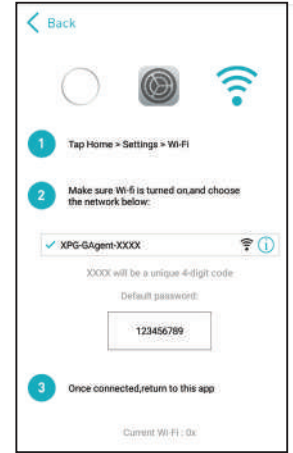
Back

1 Tap Home > Settings > Wi-Fi

2 Make sure Wi-fi is turned on,and choose the network below:

✓ XPG-GAgent-XXXX

XXXX will be a unique 4-digit code

Default password:

123456789

3 Once connected,return to this app

Current Wi-Fi : 0x